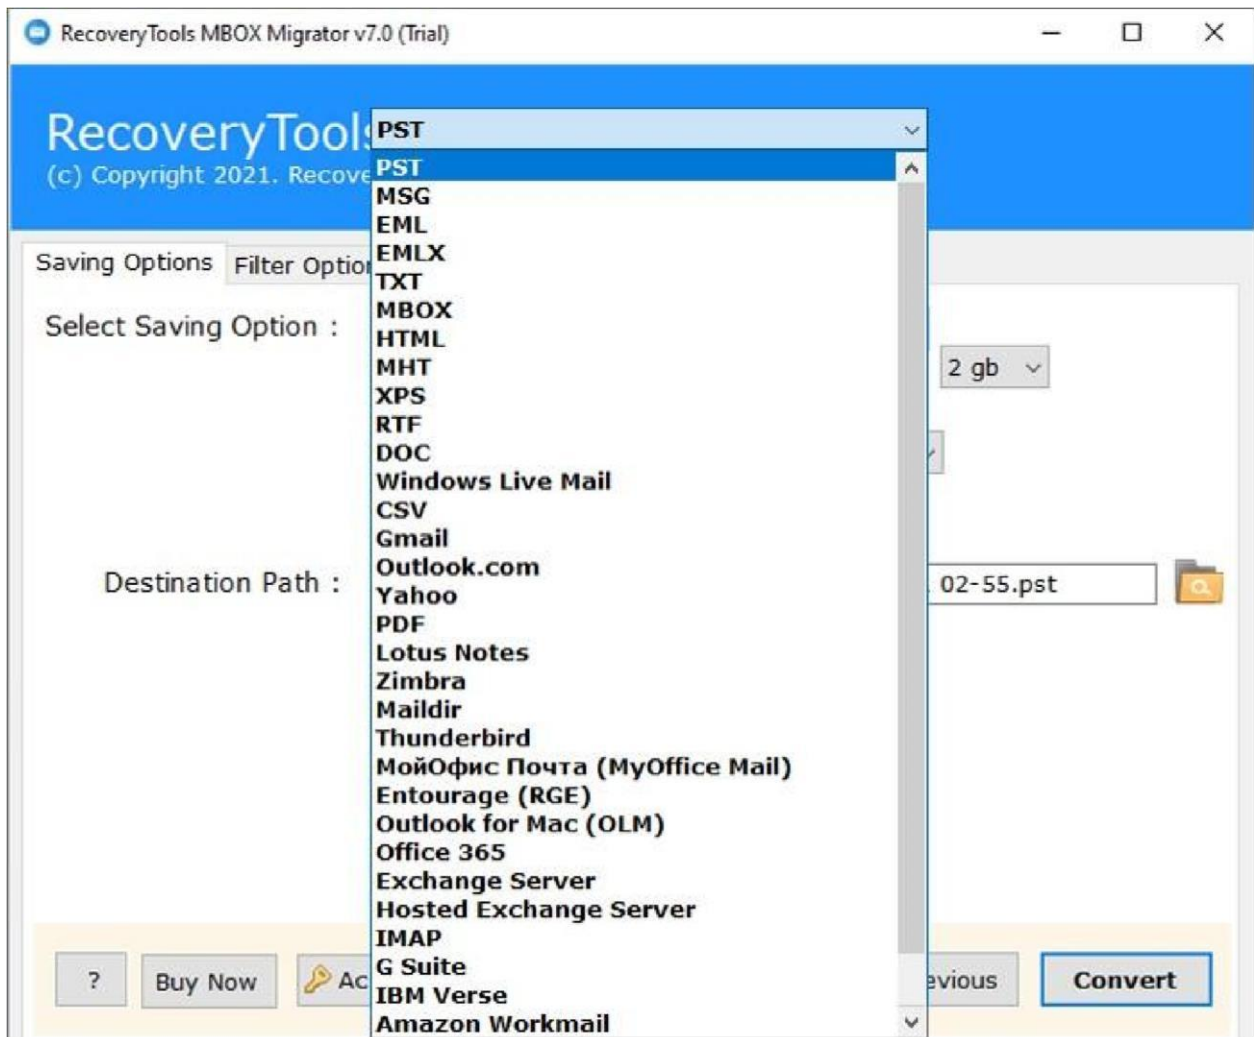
RecoveryTools MBOX Migrator v7.0 (Trial)

RecoveryTool
(c) Copyright 2021. Recove

PST

PST
MSG
EML
EMLX
TXT
MBOX
HTML
MHT
XPS
RTF
DOC
Windows Live Mail
CSV
Gmail
Outlook.com
Yahoo
PDF
Lotus Notes
Zimbra
Maildir
Thunderbird
МойОфис Почта (MyOffice Mail)
Entourage (RGE)
Outlook for Mac (OLM)
Office 365
Exchange Server
Hosted Exchange Server
IMAP
G Suite
IBM Verse
Amazon Workmail

Saving Options
Filter Optio

Select Saving Option :

2 gb

Destination Path :

02-55.pst

?
Buy Now
Ac
evious
Convert